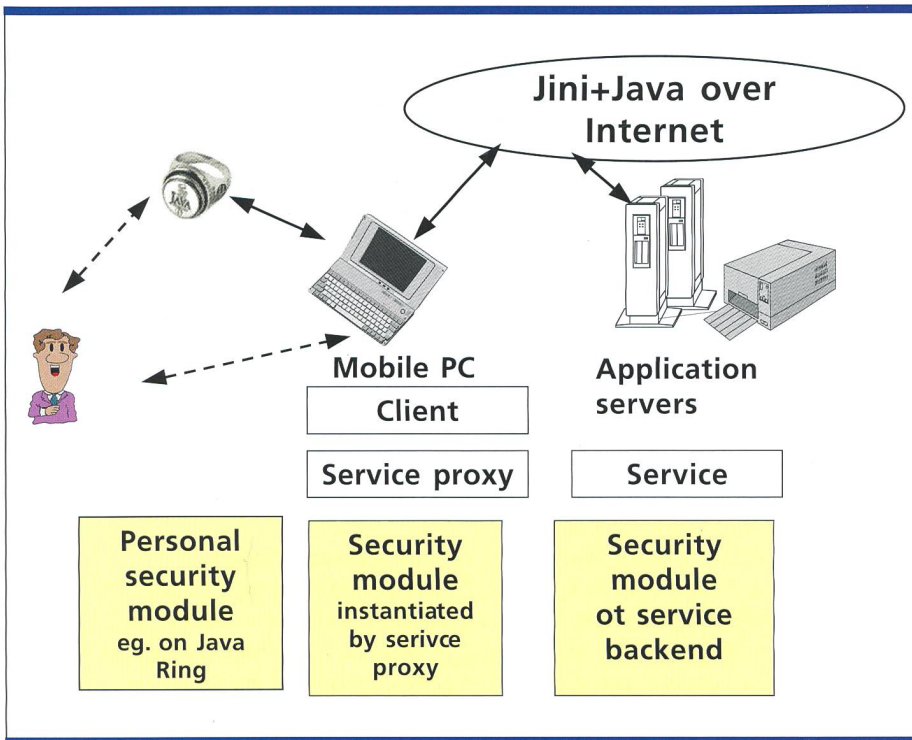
Jini+Java over Internet

Mobile PC

Client

Service proxy

Application servers

Service

Personal security module eg. on Java Ring

Security module instantiated by serivce proxy

Security module ot service backend